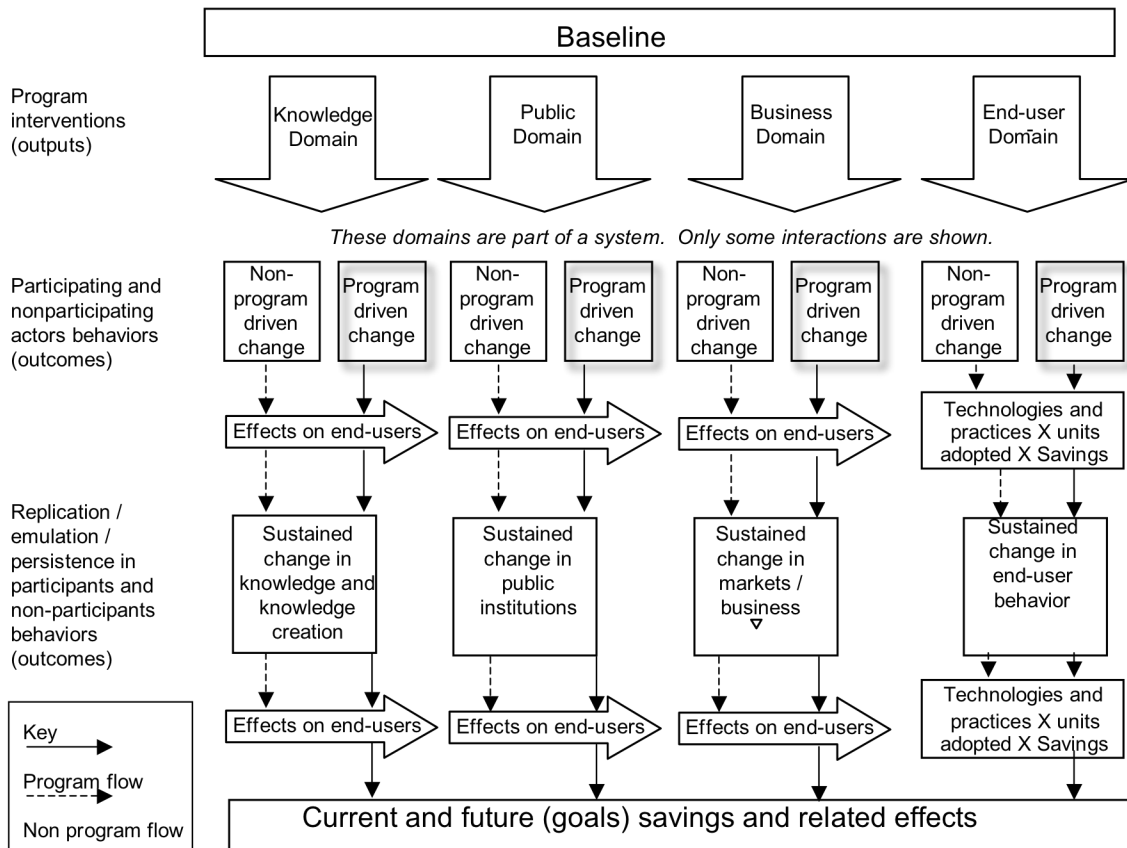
Baseline

Program interventions (outputs)

Knowledge Domain

Public Domain

Business Domain

End-user Domain

These domains are part of a system. Only some interactions are shown.

Participating and nonparticipating actors behaviors (outcomes)

Non-program driven change

Program driven change

Non-program driven change

Program driven change

Non-program driven change

Program driven change

Non-program driven change

Program driven change

Effects on end-users

Effects on end-users

Effects on end-users

Technologies and practices X units adopted X Savings

Replication / emulation / persistence in participants and non-participants behaviors (outcomes)

Sustained change in knowledge and knowledge creation

Sustained change in public institutions

Sustained change in markets / business

Sustained change in end-user behavior

Effects on end-users

Effects on end-users

Effects on end-users

Technologies and practices X units adopted X Savings

Key

Program flow

Non program flow

Current and future (goals) savings and related effects